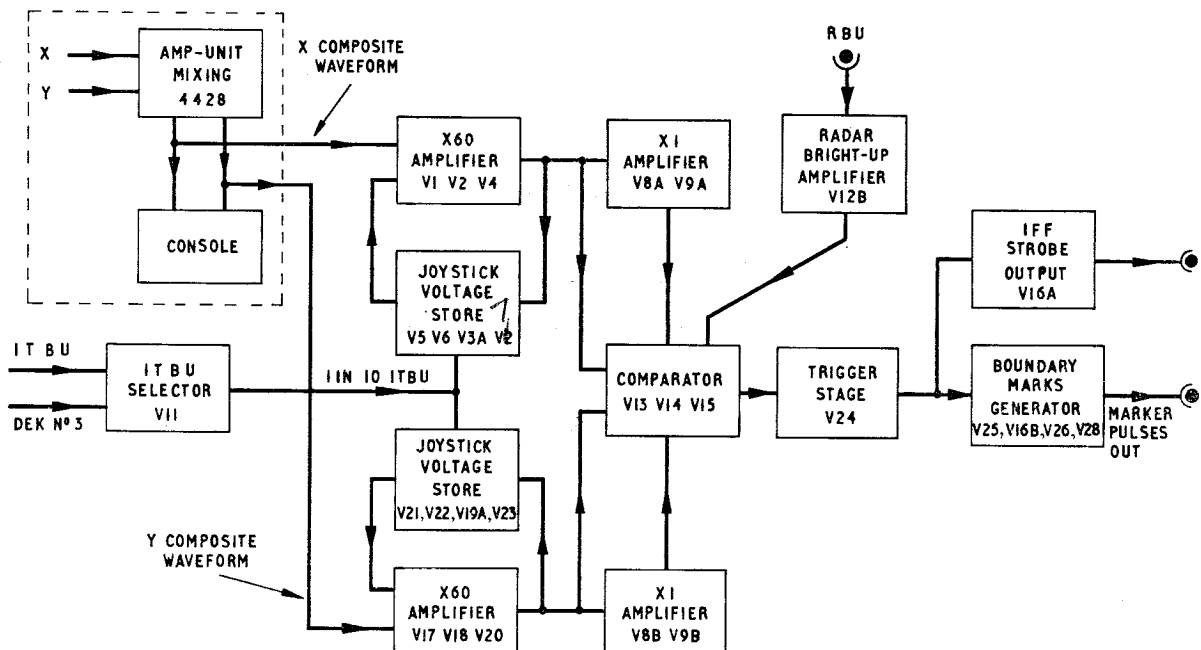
X
Y
AMP-UNIT MIXING 4428
CONSOLE
X COMPOSITE WAVEFORM
X60 AMPLIFIER V1 V2 V4
X1 AMPLIFIER V8A V9A
RBU
RADAR BRIGHT-UP AMPLIFIER V12B
JOYSTICK VOLTAGE STORE V5 V6 V3A V2
7
IFF STROBE OUTPUT V16A
ITBU
DEK Nº 3
ITBU SELECTOR V11
1 IN 10 ITBU
COMPARATOR V13 V14 V15
TRIGGER STAGE V24
BOUNDARY MARKS GENERATOR V25, V16B, V26, V28
MARKER PULSES OUT
JOYSTICK VOLTAGE STORE V21, V22, V19A, V23
Y COMPOSITE WAVEFORM
X60 AMPLIFIER V17 V18 V20
X1 AMPLIFIER V8B V9B